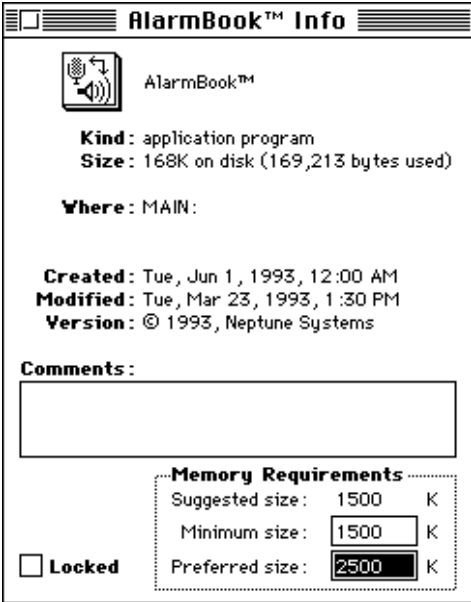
AlarmBook™ Info

AlarmBook™

Kind: application program
Size: 168K on disk (169,213 bytes used)

Where: MAIN:

Created: Tue, Jun 1, 1993, 12:00 AM
Modified: Tue, Mar 23, 1993, 1:30 PM
Version: © 1993, Neptune Systems

Comments:

Memory Requirements
Suggested size: 1500 K
Minimum size: 1500 K
Preferred size: 2500 K

Locked